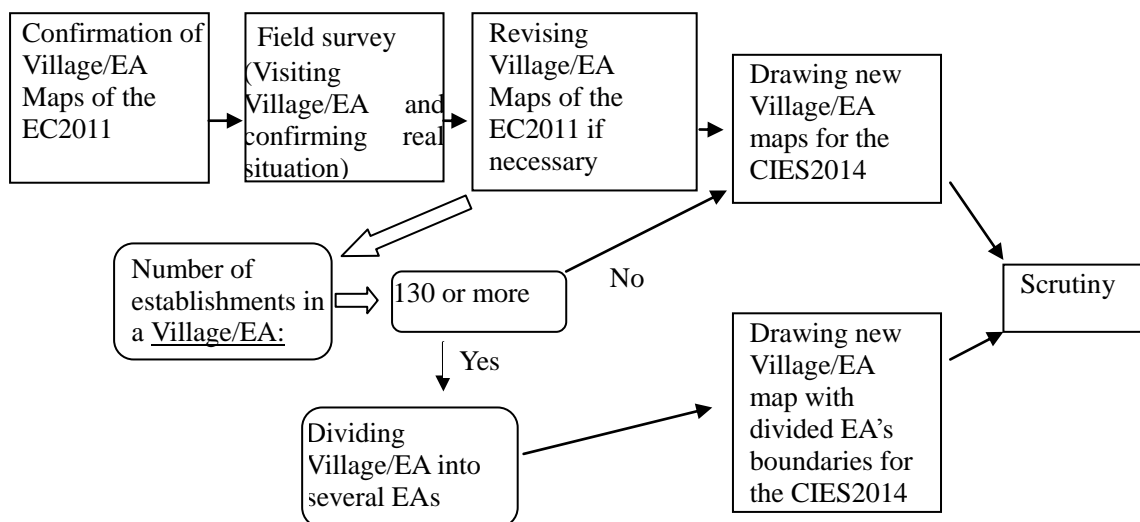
Confirmation of Village/EA Maps of the EC2011

Field survey (Visiting Village/EA and confirming real situation)

Revising Village/EA Maps of the EC2011 if necessary

Drawing new Village/EA maps for the CIES2014

Number of establishments in a Village/EA:

130 or more

No

Yes

Scrutiny

Drawing new Village/EA map with divided EA's boundaries for the CIES2014

Dividing Village/EA into several EAs